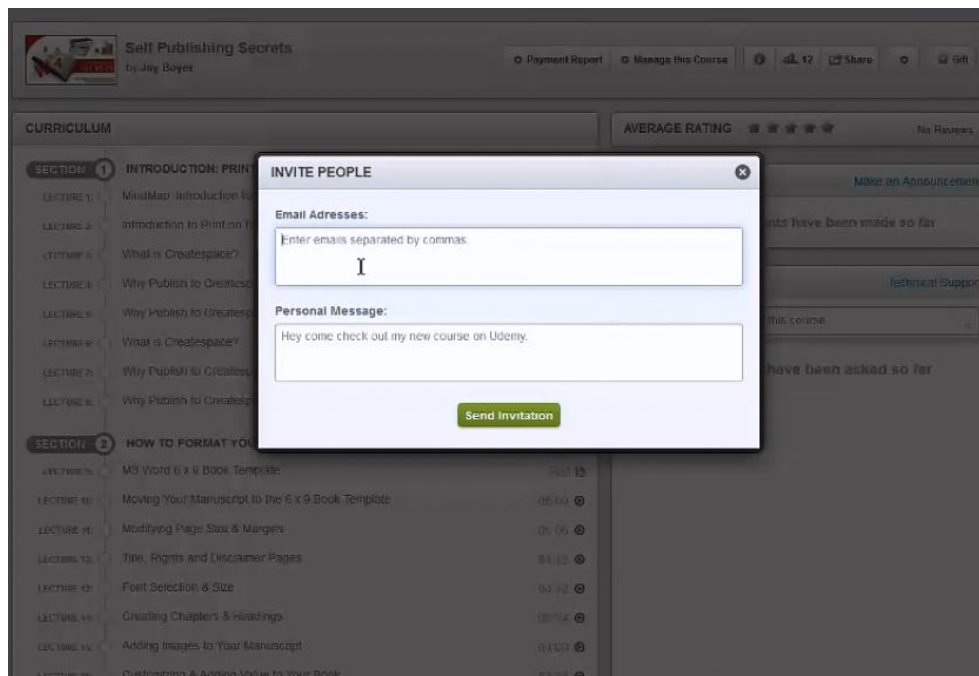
Self Publishing Secrets
by Jay Boyer

Payment Report   Manage this Course   12   Share   Gift

CURRICULUM

AVERAGE RATING   No Reviews

SECTION 1   INTRODUCTION: PRINT

LECTURE 1   MindMap: Introduction to
LECTURE 2   Introduction to Print on
LECTURE 3   What is Createspace?
LECTURE 4   Why Publish to Createsp
LECTURE 5   Why Publish to Createsp
LECTURE 6   What is Createspace?
LECTURE 7   Why Publish to Createsp
LECTURE 8   Why Publish to Createsp

SECTION 2   HOW TO FORMAT YOU

LECTURE 9   MS Word 6 x 9 Book Template
LECTURE 10   Moving Your Manuscript to the 6 x 9 Book Template   05:00
LECTURE 11   Modifying Page Size & Margins   05:06
LECTURE 12   Title, Rights and Disclaimer Pages   04:15
LECTURE 13   Font Selection & Size   04:12
LECTURE 14   Creating Chapters & Headings   09:24
LECTURE 15   Adding Images to Your Manuscript   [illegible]
LECTURE 16   Customizing & Adding Value to Your Book   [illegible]

Make an Announcement
nts have been made so far
Technical Suppor
this course
have been asked so far

INVITE PEOPLE

Email Adresses:
Enter emails separated by commas

Personal Message:
Hey come check out my new course on Udemy.

Send Invitation